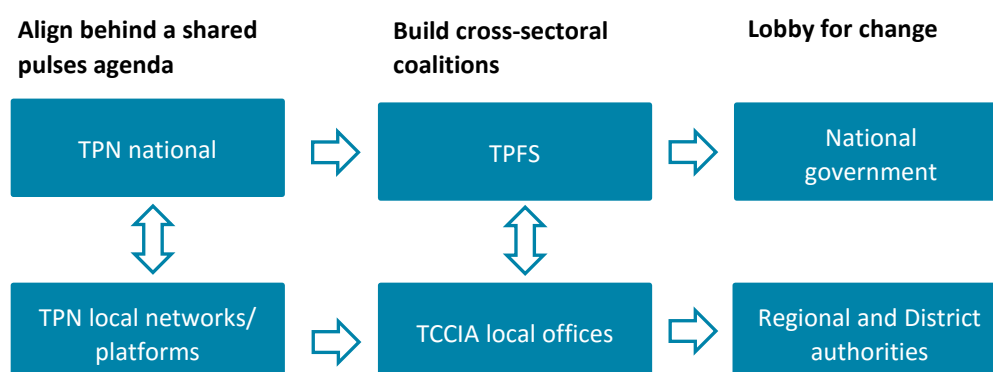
Align behind a shared pulses agenda

Build cross-sectoral coalitions

Lobby for change

TPN national

TPFS

National government

TPN local networks/ platforms

TCCIA local offices

Regional and District authorities